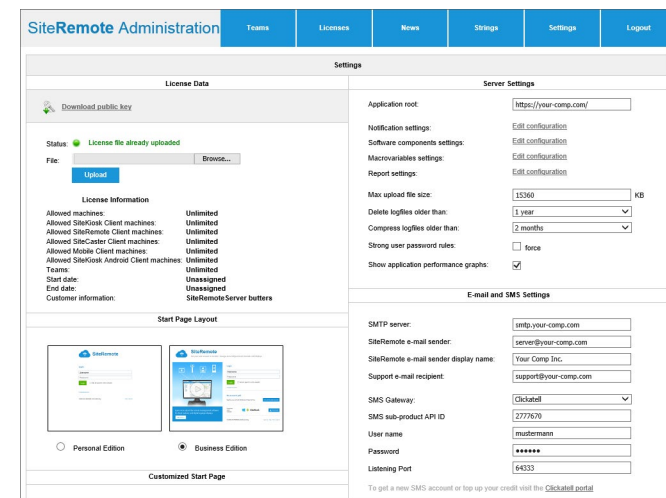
SiteRemote Administration

Teams | Licenses | News | Strings | Settings | Logout

Settings

License Data

Download public key

Status: License file already uploaded

File: Browse...

Upload

License Information

| | |
|---|---|
| Allowed machines: | Unlimited |
| Allowed SiteKiosk Client machines: | Unlimited |
| Allowed SiteRemote Client machines: | Unlimited |
| Allowed SiteCaster Client machines: | Unlimited |
| Allowed Mobile Client machines: | Unlimited |
| Allowed SiteKiosk Android Client machines: | Unlimited |
| Teams: | Unlimited |
| Start date: | Unassigned |
| End date: | Unassigned |
| Customer information: | SiteRemote Server butters |

Start Page Layout

SiteRemote

SiteRemote

Personal Edition

Business Edition

Customized Start Page

Server Settings

Application root: https://your-comp.com/

Notification settings: Edit configuration

Software components settings: Edit configuration

Macrovariables settings: Edit configuration

Report settings: Edit configuration

Max upload file size: 15360 KB

Delete logfiles older than: 1 year

Compress logfiles older than: 2 months

Strong user password rules: force

Show application performance graphs:

E-mail and SMS Settings

SMTP server: smtp.your-comp.com

SiteRemote e-mail sender: server@your-comp.com

SiteRemote e-mail sender display name: Your Comp Inc.

Support e-mail recipient: support@your-comp.com

SMS Gateway: Clickatell

SMS sub-product API ID: 2777670

User name: mustermann

Password: ••••••

Listening Port: 64333

To get a new SMS account or top up your credit visit the Clickatell portal